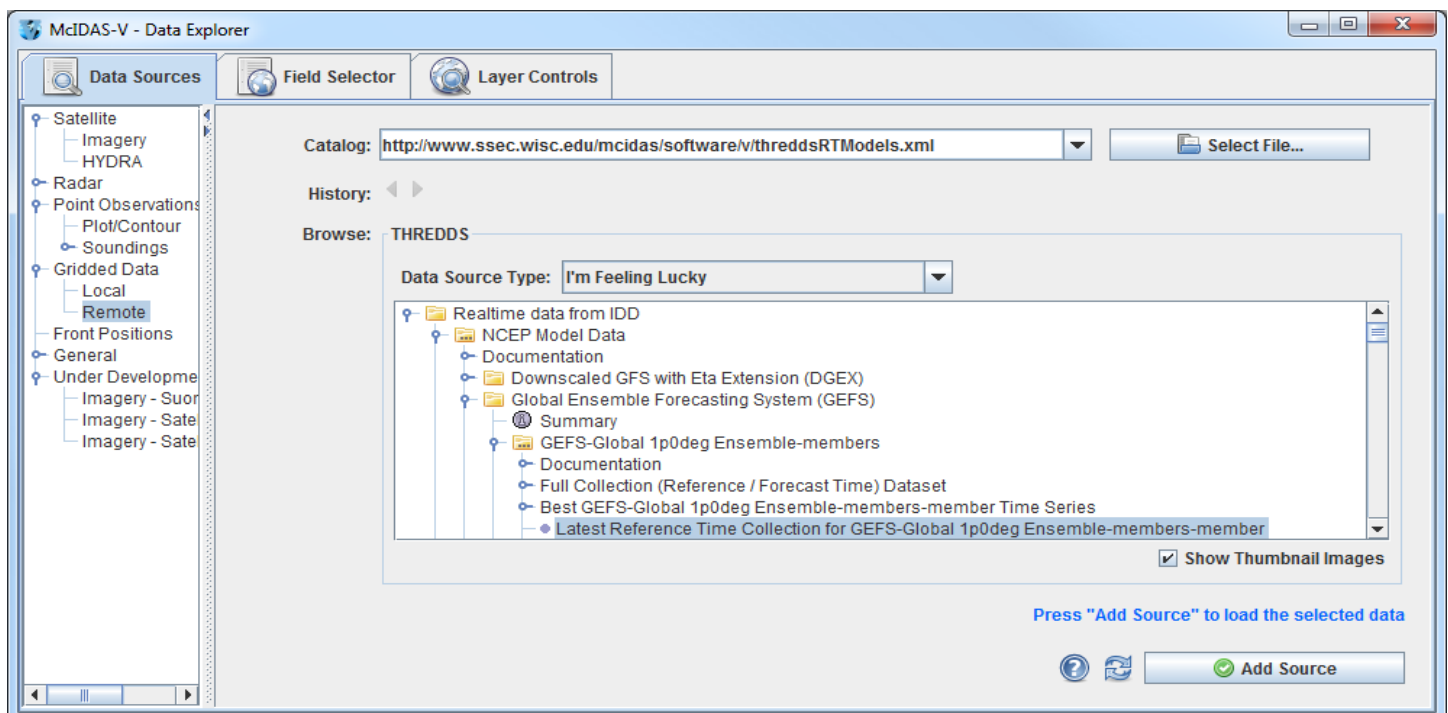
McIDAS-V - Data Explorer

Data Sources
Field Selector
Layer Controls

Satellite
Imagery
HYDRA
Radar
Point Observations
Plot/Contour
Soundings
Gridded Data
Local
Remote
Front Positions
General
Under Developme
Imagery - Suor
Imagery - Sate
Imagery - Sate

Catalog: http://www.ssec.wisc.edu/mcidas/software/v/threddsRTModels.xml
Select File...

History:

Browse: THREDDS

Data Source Type: I'm Feeling Lucky

Realtime data from IDD
NCEP Model Data
Documentation
Downscaled GFS with Eta Extension (DGEX)
Global Ensemble Forecasting System (GEFS)
Summary
GEFS-Global 1p0deg Ensemble-members
Documentation
Full Collection (Reference / Forecast Time) Dataset
Best GEFS-Global 1p0deg Ensemble-members-member Time Series
Latest Reference Time Collection for GEFS-Global 1p0deg Ensemble-members-member

Show Thumbnail Images

Press "Add Source" to load the selected data

Add Source